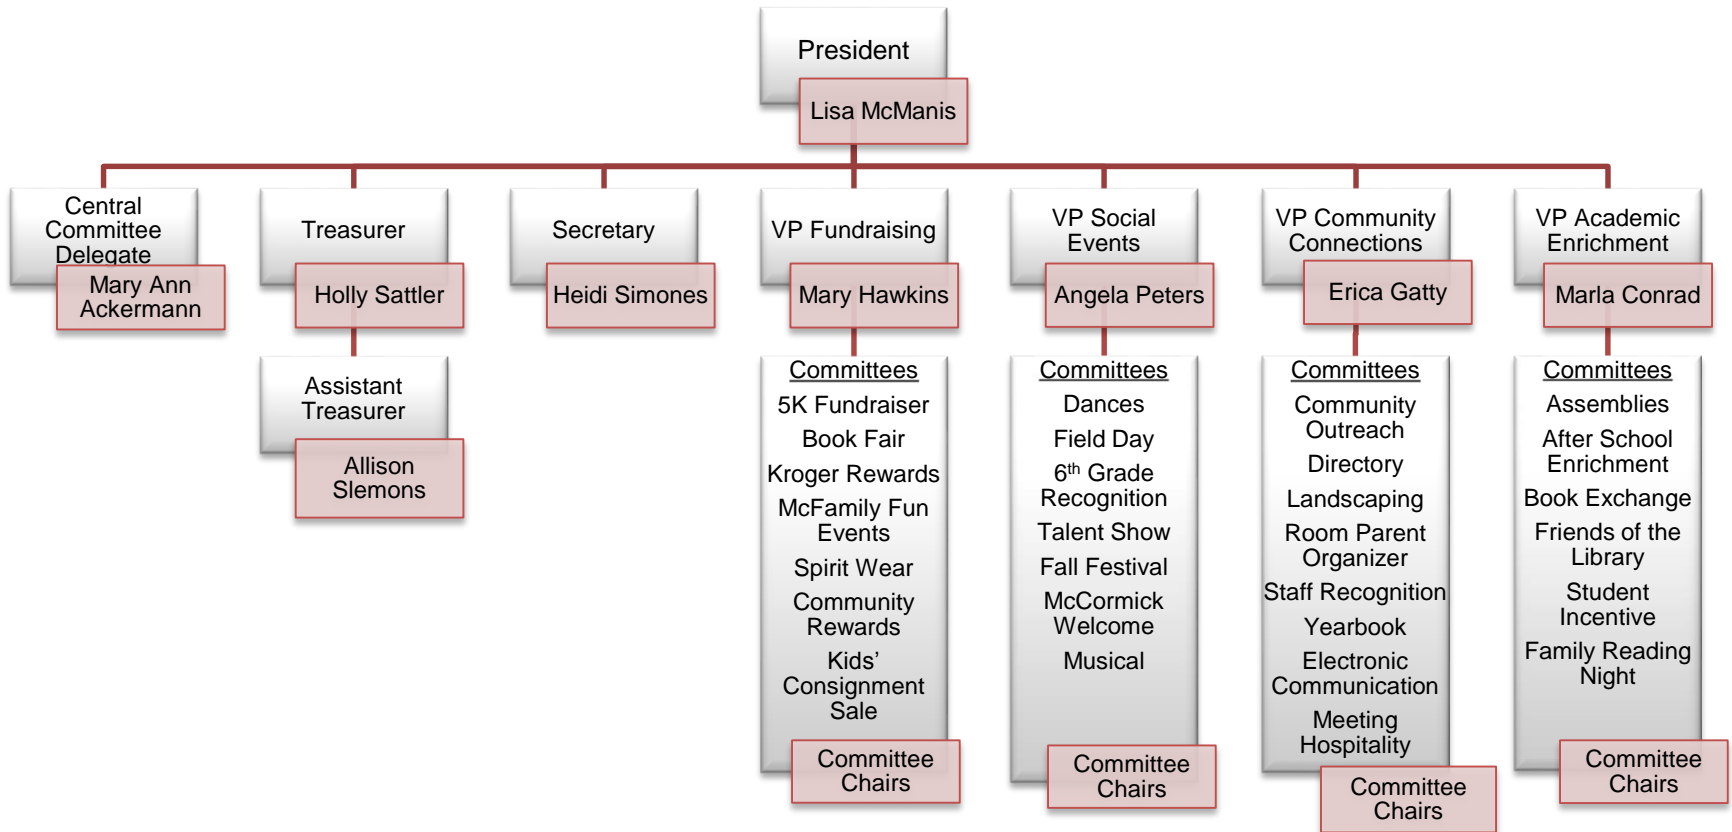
President

Lisa McManis

Central Committee Delegate

Mary Ann Ackermann

Treasurer

Holly Sattler

Assistant Treasurer

Allison Slemons

Secretary

Heidi Simones

VP Fundraising

Mary Hawkins

Committees

5K Fundraiser

Book Fair

Kroger Rewards

McFamily Fun Events

Spirit Wear

Community Rewards

Kids' Consignment Sale

Committee Chairs

VP Social Events

Angela Peters

Committees

Dances

Field Day

6$^{th}$ Grade Recognition

Talent Show

Fall Festival

McCormick Welcome

Musical

Committee Chairs

VP Community Connections

Erica Gatty

Committees

Community Outreach

Directory

Landscaping

Room Parent Organizer

Staff Recognition

Yearbook

Electronic Communication

Meeting Hospitality

Committee Chairs

VP Academic Enrichment

Marla Conrad

Committees

Assemblies

After School Enrichment

Book Exchange

Friends of the Library

Student Incentive

Family Reading Night

Committee Chairs